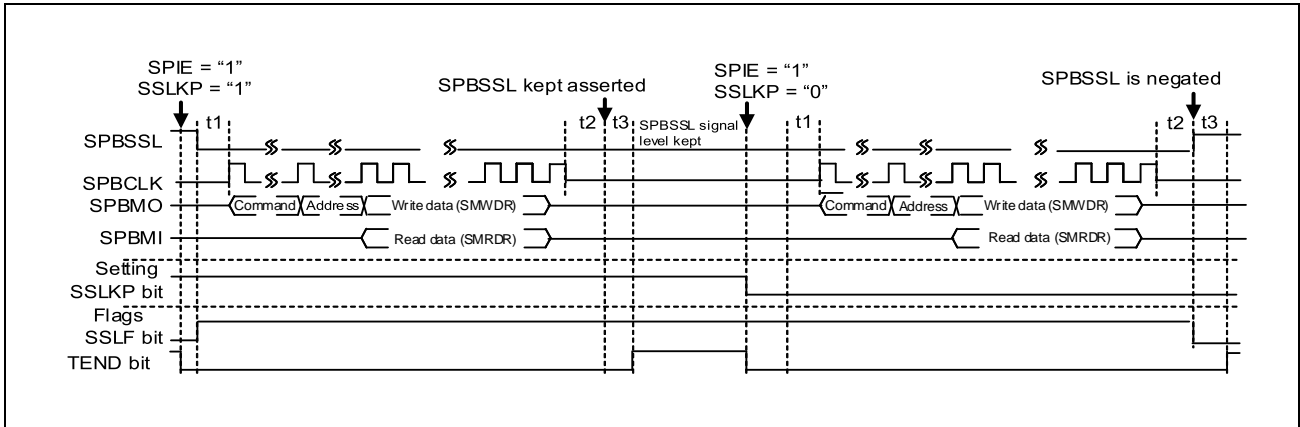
SPIE = "1"
SSLKP = "1"

SPBSSL kept asserted

SPIE = "1"
SSLKP = "0"

SPBSSL is negated

t1
t2
t3
SPBSSL signal level kept
t1
t2
t3

SPBSSL
SPBCLK
SPBMO
Command
Address
Write data (SMWDR)
Command
Address
Write data (SMWDR)
SPBMI
Read data (SMRDR)
Read data (SMRDR)
Setting
SSLKP bit
Flags
SSLF bit
TEND bit